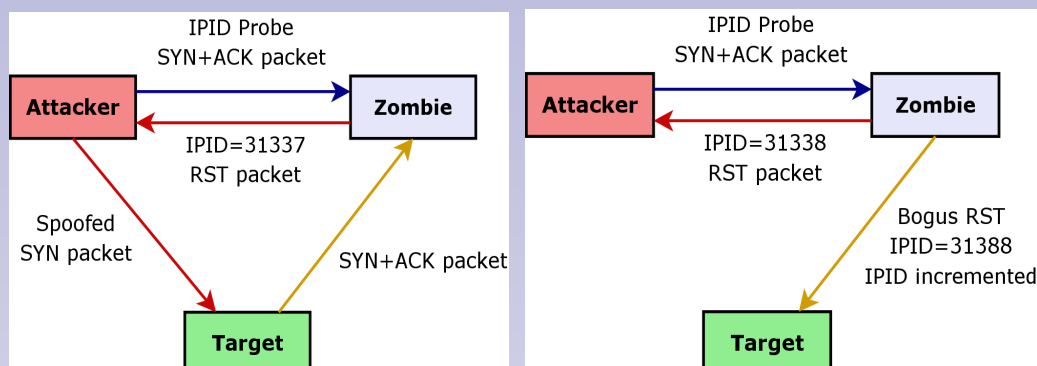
IPID Probe
SYN+ACK packet

Attacker

Zombie

IPID=31337
RST packet

Spoofed
SYN packet

SYN+ACK packet

Target

IPID Probe
SYN+ACK packet

Attacker

Zombie

IPID=31338
RST packet

Bogus RST
IPID=31388
IPID incremented

Target